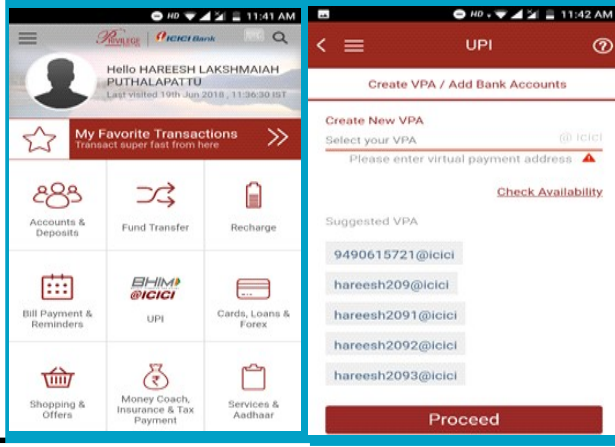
HD 11:41 AM

Privilege ICICI Bank

Hello HAREESH LAKSHMAIAH PUTHALAPATTU
Last visited 19th Jun 2018 , 11:36:30 IST

My Favorite Transactions
Transact super fast from here

Accounts & Deposits

Fund Transfer

Recharge

Bill Payment & Reminders

BHIM @ICICI
UPI

Cards, Loans & Forex

Shopping & Offers

Money Coach, Insurance & Tax Payment

Services & Aadhaar

HD 11:42 AM

UPI

Create VPA / Add Bank Accounts

Create New VPA
Select your VPA @ icici
Please enter virtual payment address

Check Availability

Suggested VPA

9490615721@icici

hareesh209@icici

hareesh2091@icici

hareesh2092@icici

hareesh2093@icici

Proceed